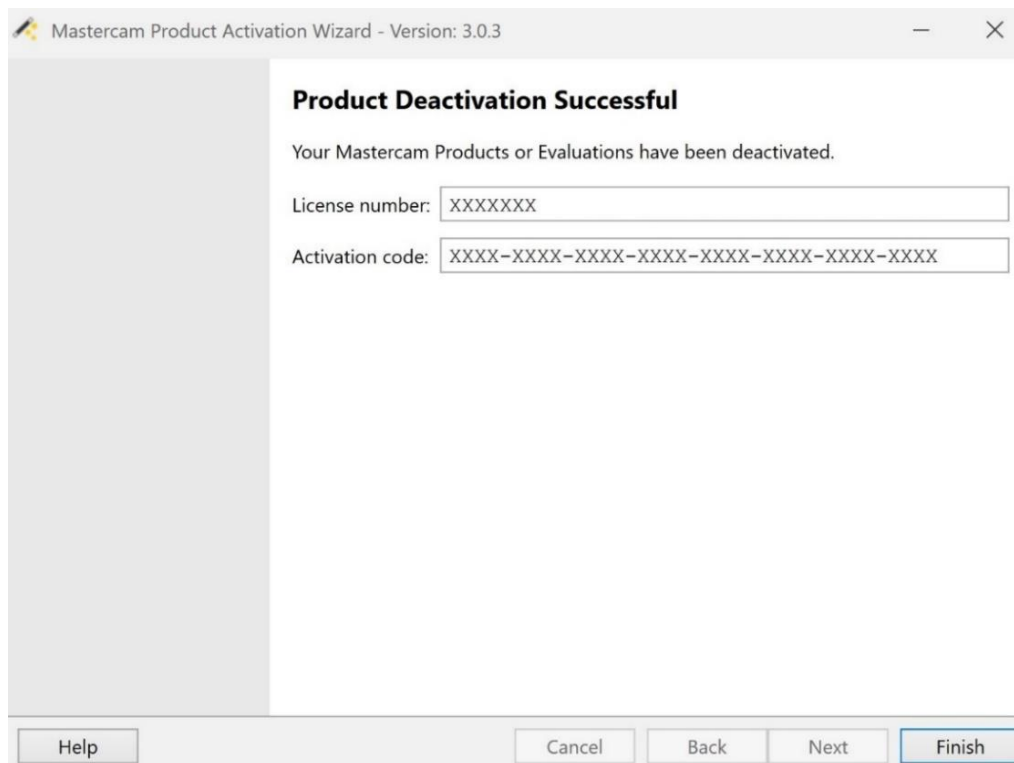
Mastercam Product Activation Wizard - Version: 3.0.3

Product Deactivation Successful

Your Mastercam Products or Evaluations have been deactivated.

License number: XXXXXXX

Activation code: XXXX-XXXX-XXXX-XXXX-XXXX-XXXX-XXXX-XXXX

Help

Cancel

Back

Next

Finish